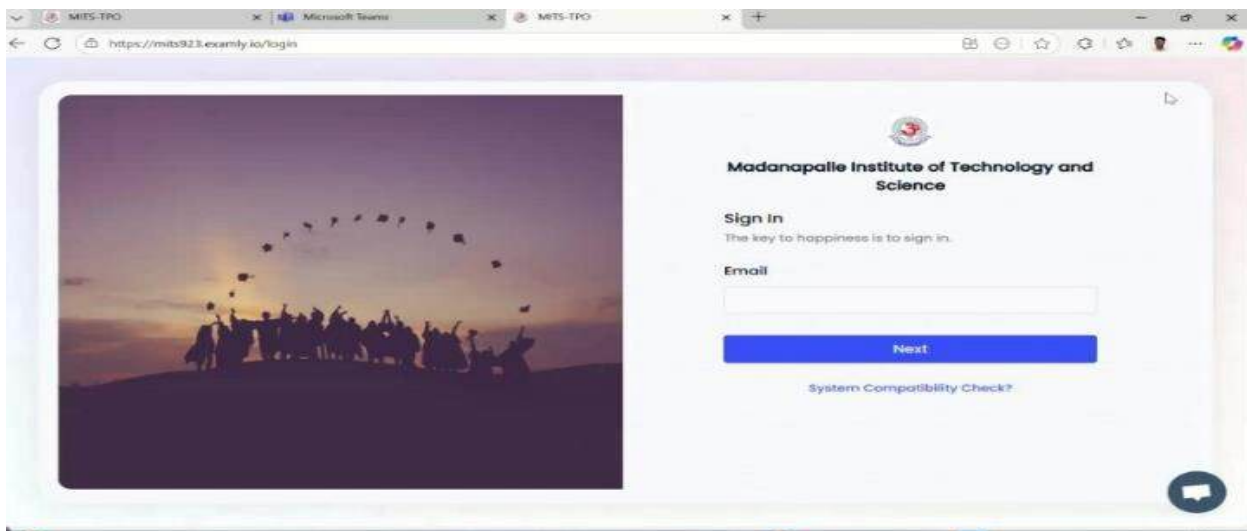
MITS-TPO
Microsoft Teams
MITS-TPO

https://mits923.examly.io/login

Madanapalle Institute of Technology and Science

Sign In
The key to happiness is to sign in.

Email

Next

System Compatibility Check?